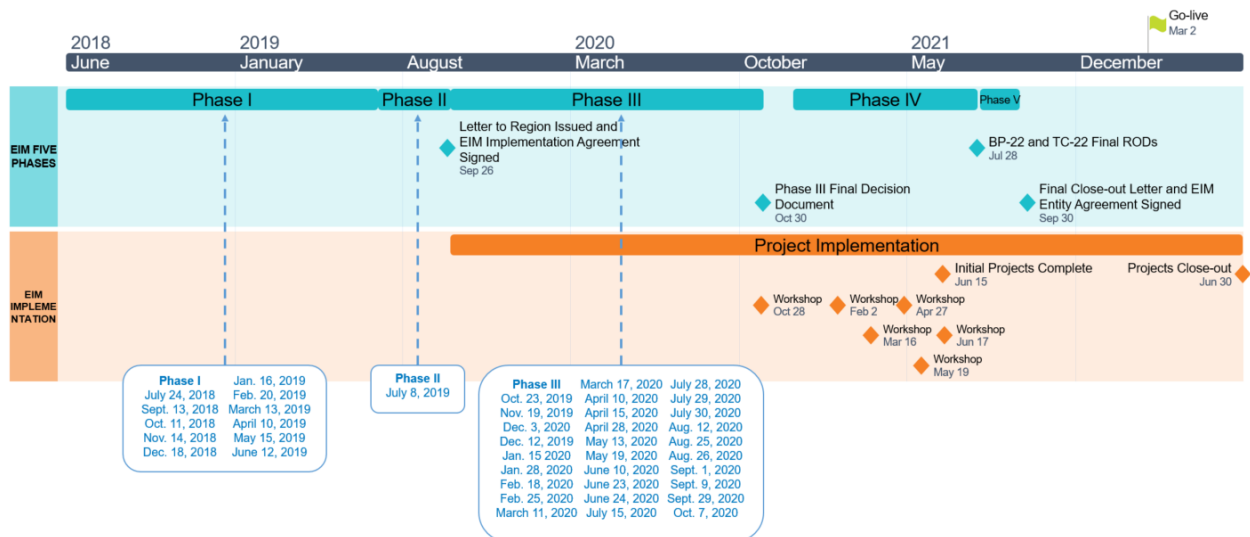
Go-live
Mar 2

2018 June
2019 January
August
2020 March
October
2021 May
December

EIM FIVE PHASES

Phase I
Phase II
Phase III
Phase IV
Phase V

Letter to Region Issued and EIM Implementation Agreement Signed
Sep 26

BP-22 and TC-22 Final RODs
Jul 28

Phase III Final Decision Document
Oct 30

Final Close-out Letter and EIM Entity Agreement Signed
Sep 30

EIM IMPLEMENTATION

Project Implementation

Initial Projects Complete
Jun 15

Projects Close-out
Jun 30

Workshop
Oct 28

Workshop
Feb 2

Workshop
Apr 27

Workshop
Mar 16

Workshop
Jun 17

Workshop
May 19

| Phase I | Jan. 16, 2019 |
|---|---|
| July 24, 2018 | Feb. 20, 2019 |
| Sept. 13, 2018 | March 13, 2019 |
| Oct. 11, 2018 | April 10, 2019 |
| Nov. 14, 2018 | May 15, 2019 |
| Dec. 18, 2018 | June 12, 2019 |

Phase II
July 8, 2019

| Phase III | March 17, 2020 | July 28, 2020 |
|---|---|---|
| Oct. 23, 2019 | April 10, 2020 | July 29, 2020 |
| Nov. 19, 2019 | April 15, 2020 | July 30, 2020 |
| Dec. 3, 2020 | April 28, 2020 | Aug. 12, 2020 |
| Dec. 12, 2019 | May 13, 2020 | Aug. 25, 2020 |
| Jan. 15 2020 | May 19, 2020 | Aug. 26, 2020 |
| Jan. 28, 2020 | June 10, 2020 | Sept. 1, 2020 |
| Feb. 18, 2020 | June 23, 2020 | Sept. 9, 2020 |
| Feb. 25, 2020 | June 24, 2020 | Sept. 29, 2020 |
| March 11, 2020 | July 15, 2020 | Oct. 7, 2020 |